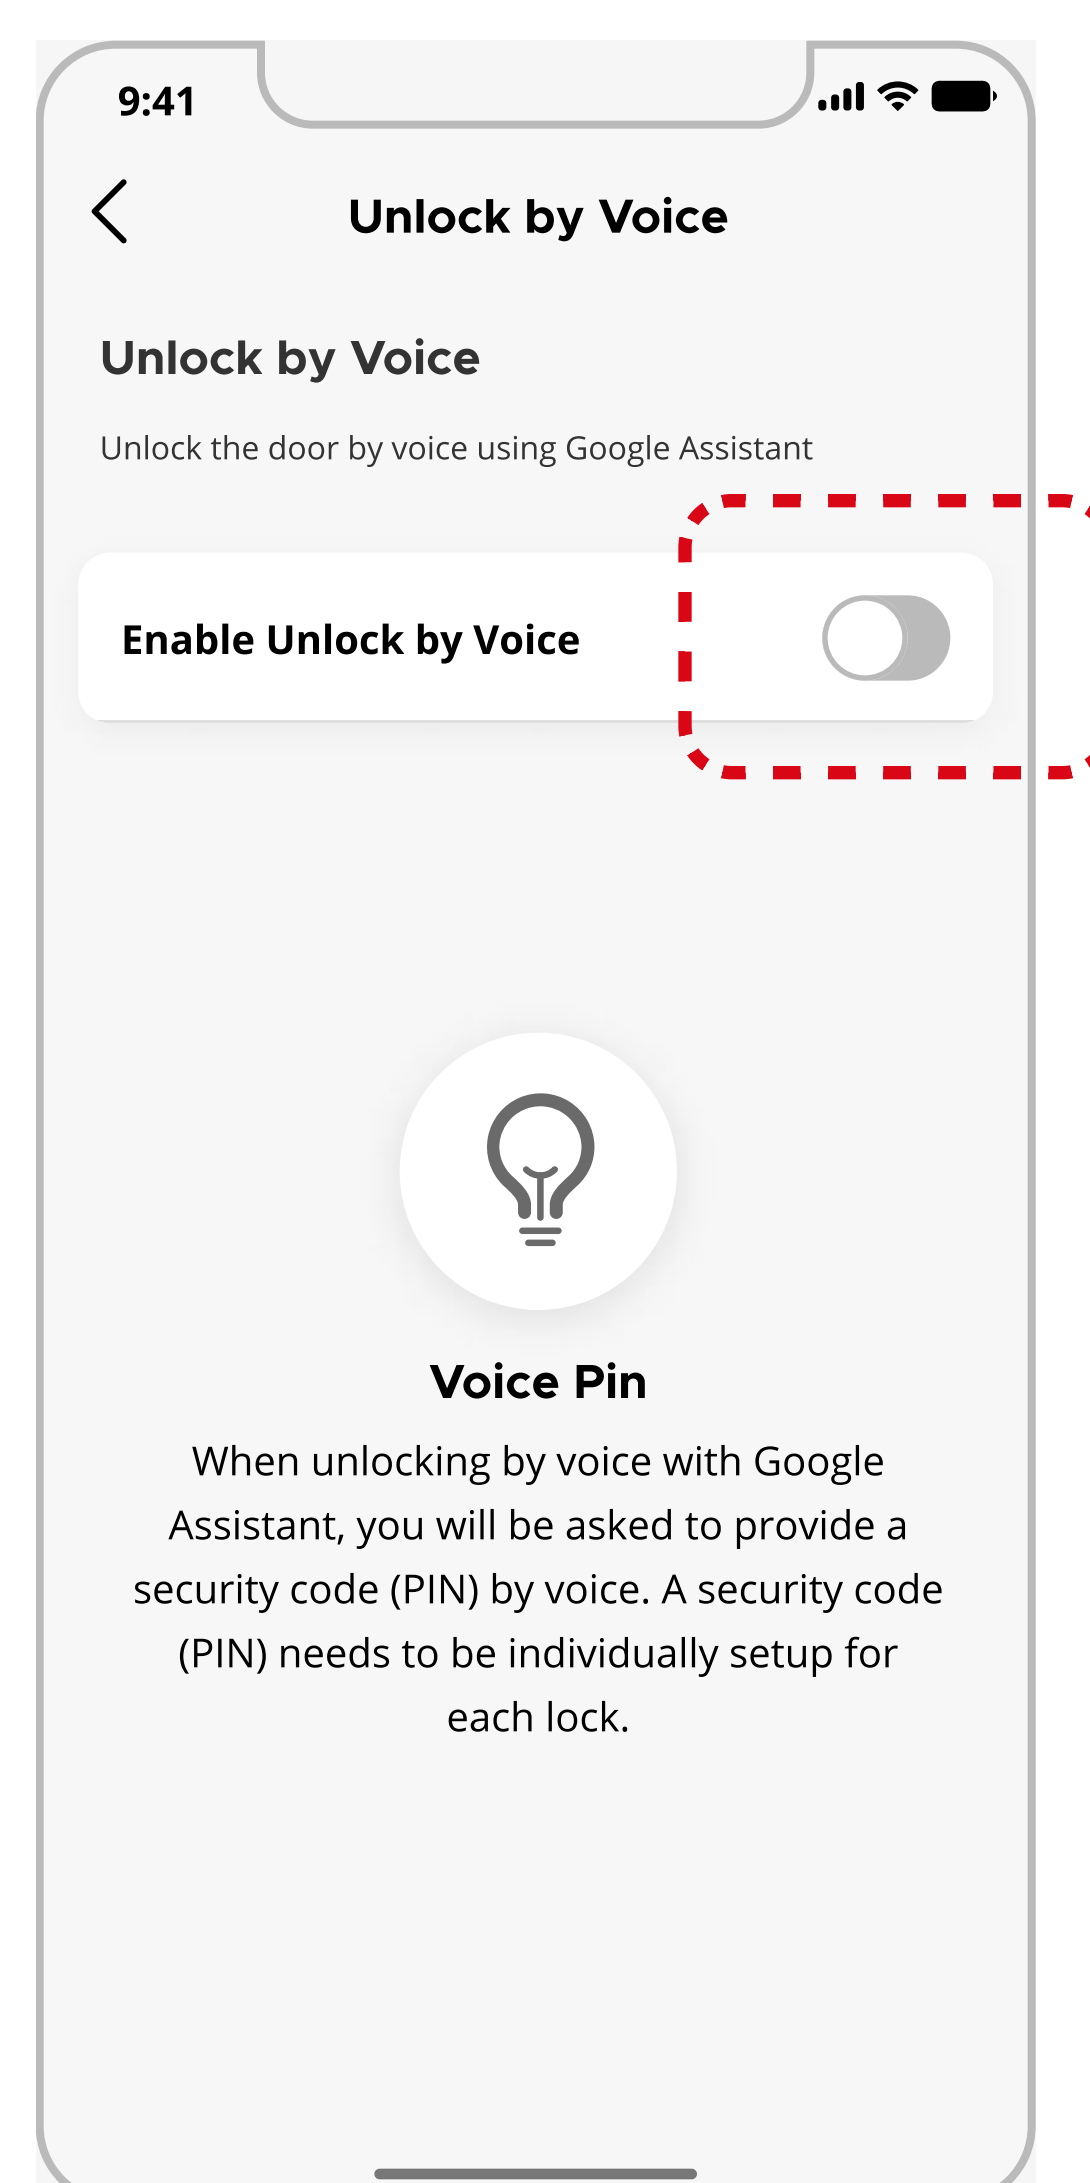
9:41

Unlock by Voice

Unlock by Voice

Unlock the door by voice using Google Assistant

Enable Unlock by Voice

Voice Pin

When unlocking by voice with Google Assistant, you will be asked to provide a security code (PIN) by voice. A security code (PIN) needs to be individually setup for each lock.